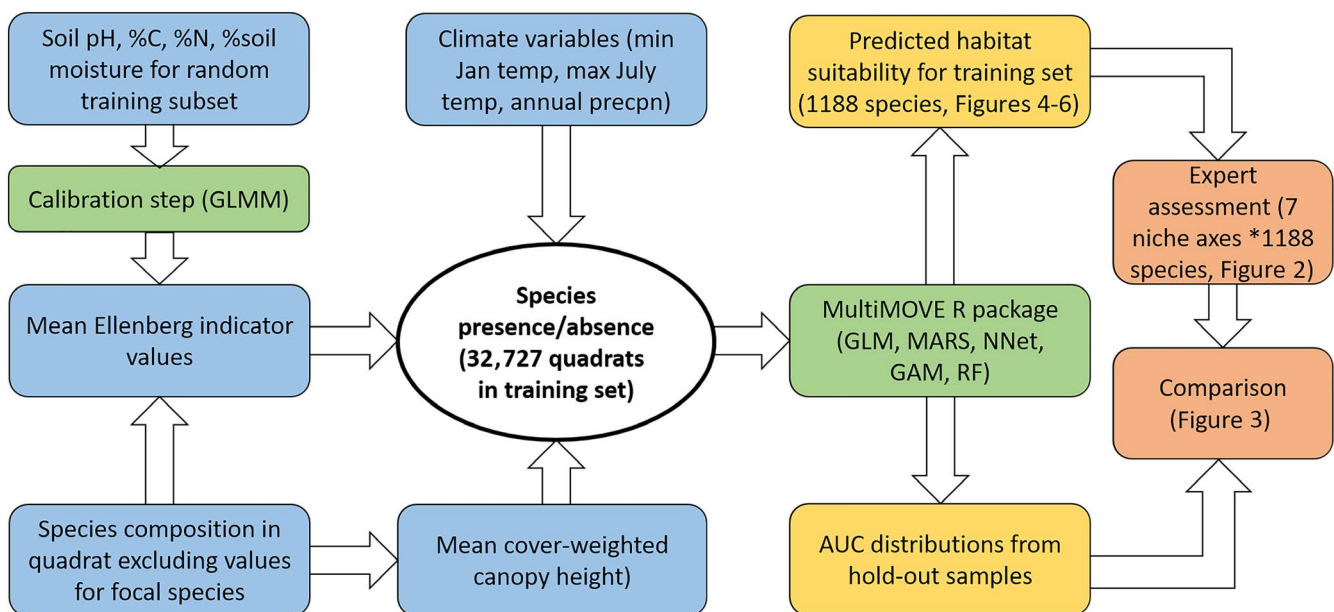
Soil pH, %C, %N, %soil moisture for random training subset

Calibration step (GLMM)

Mean Ellenberg indicator values

Species composition in quadrat excluding values for focal species

Climate variables (min Jan temp, max July temp, annual precpn)

Species presence/absence (32,727 quadrats in training set)

Mean cover-weighted canopy height)

Predicted habitat suitability for training set (1188 species, Figures 4-6)

MultiMOVE R package (GLM, MARS, NNet, GAM, RF)

AUC distributions from hold-out samples

Expert assessment (7 niche axes *1188 species, Figure 2)

Comparison (Figure 3)